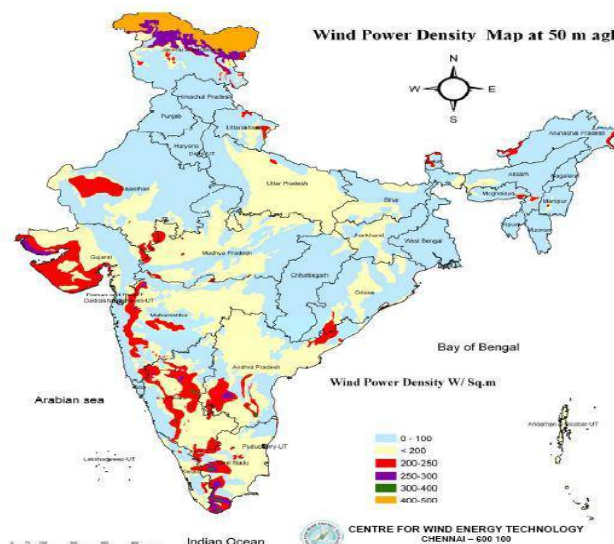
Wind Power Density Map at 50 m agl

N
W
E
S

Himachal Pradesh
Punjab
Uttarakhand
Haryana
Delhi
Rajasthan
Uttar Pradesh
Arunachal Pradesh
Assam
Nagaland
Meghalaya
Manipur
Tripura
Mizoram
Bihar
Jharkhand
West Bengal
Gujarat
Madhya Pradesh
Chhattisgarh
Orissa
Daman & Diu
Dadra&Nagar Haveli-UT
Maharashtra
Andhra Pradesh
Bay of Bengal
Arabian sea
Wind Power Density W/ Sq.m
Andaman & Nicobar-UT
Lakshadweep-UT
Puducherry-UT
Tamil Nadu

0 - 100
< 200
200-250
250-300
300-400
400-500

Indian Ocean
CENTRE FOR WIND ENERGY TECHNOLOGY
CHENNAI – 600 100